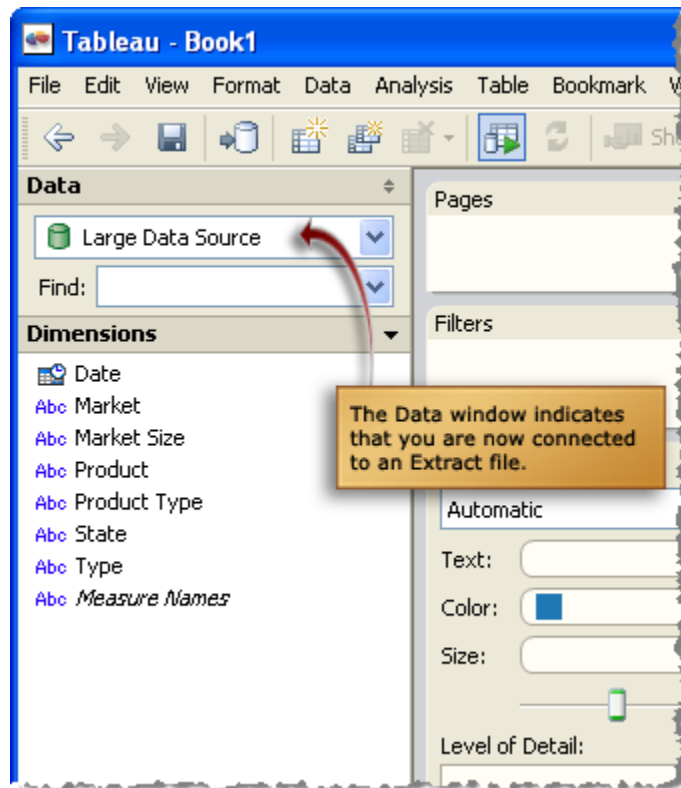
Tableau - Book1

File Edit View Format Data Analysis Table Bookmark W

Sh

Data

Large Data Source

Find:

Dimensions

Date
Abc Market
Abc Market Size
Abc Product
Abc Product Type
Abc State
Abc Type
Abc *Measure Names*

Pages

Filters

The Data window indicates that you are now connected to an Extract file.

Automatic

Text:

Color:

Size:

Level of Detail: